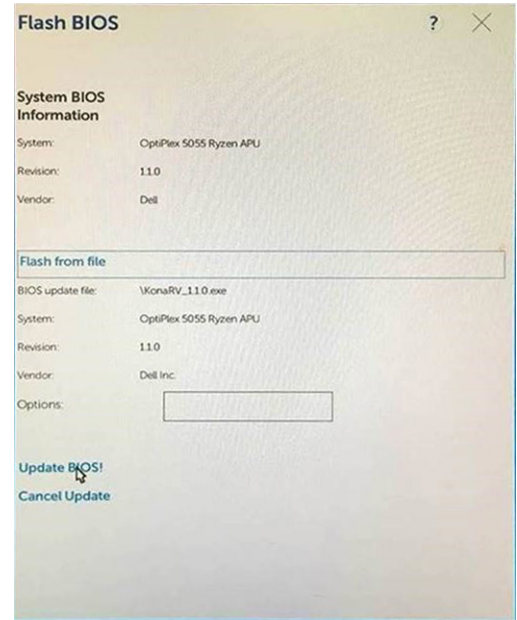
Flash BIOS

?

System BIOS Information

| | |
|---|---|
| System: | OptiPlex 5055 Ryzen APU |
| Revision: | 1.1.0 |
| Vendor: | Dell |

Flash from file

| | |
|---|---|
| BIOS update file: | \KonaRV_1.1.0.exe |
| System: | OptiPlex 5055 Ryzen APU |
| Revision: | 1.1.0 |
| Vendor: | Dell Inc. |
| Options: | |

Update BIOS!

Cancel Update